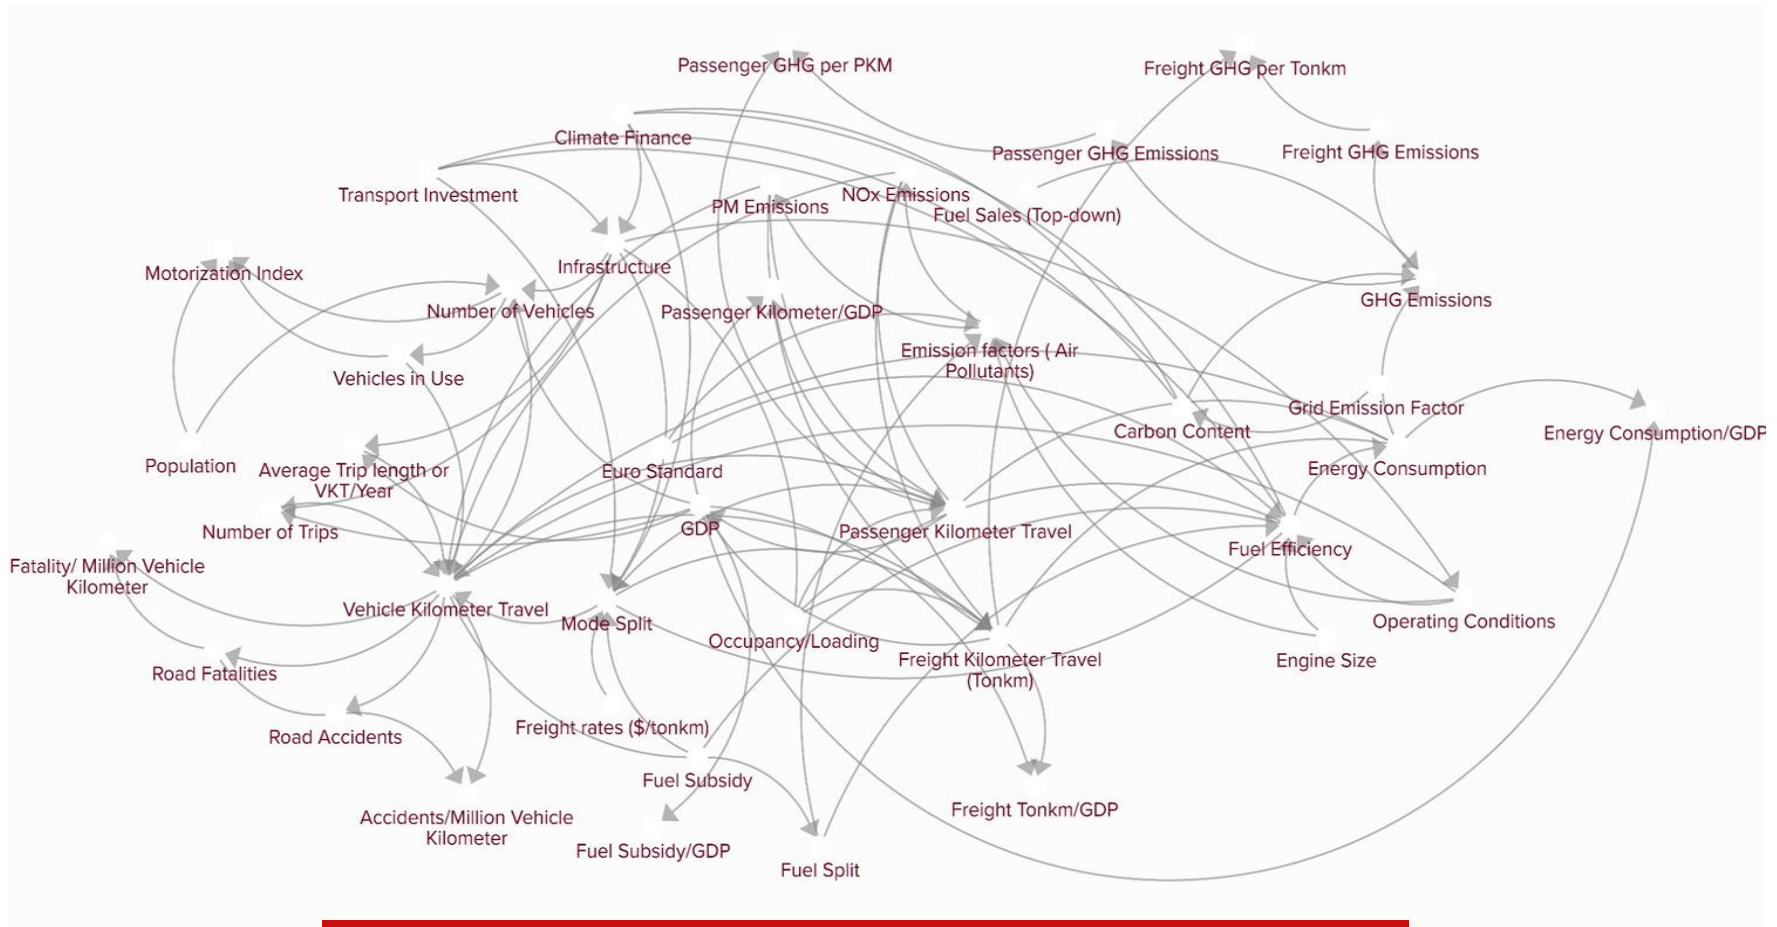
Passenger GHG per PKM

Freight GHG per Tonkm

Climate Finance

Passenger GHG Emissions

Freight GHG Emissions

Transport Investment

PM Emissions

NOx Emissions

Fuel Sales (Top-down)

Infrastructure

Motorization Index

Number of Vehicles

Passenger Kilometer/GDP

GHG Emissions

Emission factors ( Air Pollutants)

Vehicles in Use

Grid Emission Factor

Carbon Content

Energy Consumption/GDP

Population

Average Trip length or VKT/Year

Euro Standard

Energy Consumption

Number of Trips

GDP

Passenger Kilometer Travel

Fuel Efficiency

Fatality/ Million Vehicle Kilometer

Vehicle Kilometer Travel

Mode Split

Occupancy/Loading

Operating Conditions

Freight Kilometer Travel (Tonkm)

Engine Size

Road Fatalities

Road Accidents

Freight rates ($/tonkm)

Fuel Subsidy

Freight Tonkm/GDP

Accidents/Million Vehicle Kilometer

Fuel Subsidy/GDP

Fuel Split